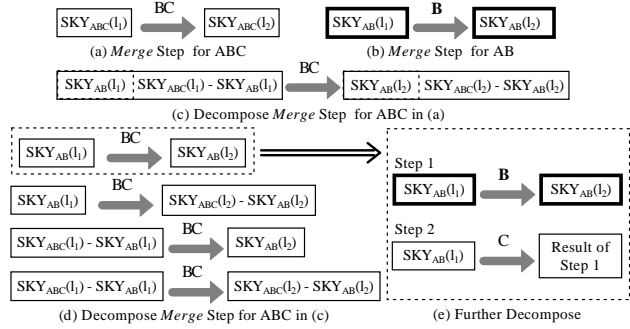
$SKY_{ABC}(l_1)$ BC $SKY_{ABC}(l_2)$

(a) *Merge* Step for ABC

$SKY_{AB}(l_1)$ B $SKY_{AB}(l_2)$

(b) *Merge* Step for AB

$SKY_{AB}(l_1)$ $SKY_{ABC}(l_1)$ - $SKY_{AB}(l_1)$ BC $SKY_{AB}(l_2)$ $SKY_{ABC}(l_2)$ - $SKY_{AB}(l_2)$

(c) Decompose *Merge* Step for ABC in (a)

$SKY_{AB}(l_1)$ BC $SKY_{AB}(l_2)$

$SKY_{AB}(l_1)$ BC $SKY_{ABC}(l_2)$ - $SKY_{AB}(l_2)$

$SKY_{ABC}(l_1)$ - $SKY_{AB}(l_1)$ BC $SKY_{AB}(l_2)$

$SKY_{ABC}(l_1)$ - $SKY_{AB}(l_1)$ BC $SKY_{ABC}(l_2)$ - $SKY_{AB}(l_2)$

(d) Decompose *Merge* Step for ABC in (c)

Step 1

$SKY_{AB}(l_1)$ B $SKY_{AB}(l_2)$

Step 2

$SKY_{AB}(l_1)$ C Result of Step 1

(e) Further Decompose